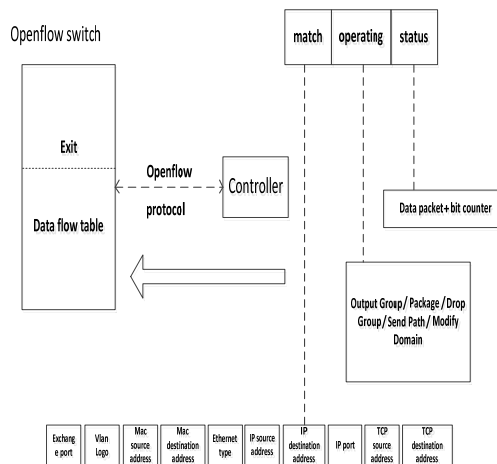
Openflow switch

match

operating

status

Exit

Openflow

protocol

Controller

Data flow table

Data packet+bit counter

Output Group/ Package / Drop Group / Send Path / Modify Domain

Exchange port

Vlan Logo

Mac source address

Mac destination address

Ethernet type

IP source address

IP destination address

IP port

TCP source address

TCP destination address